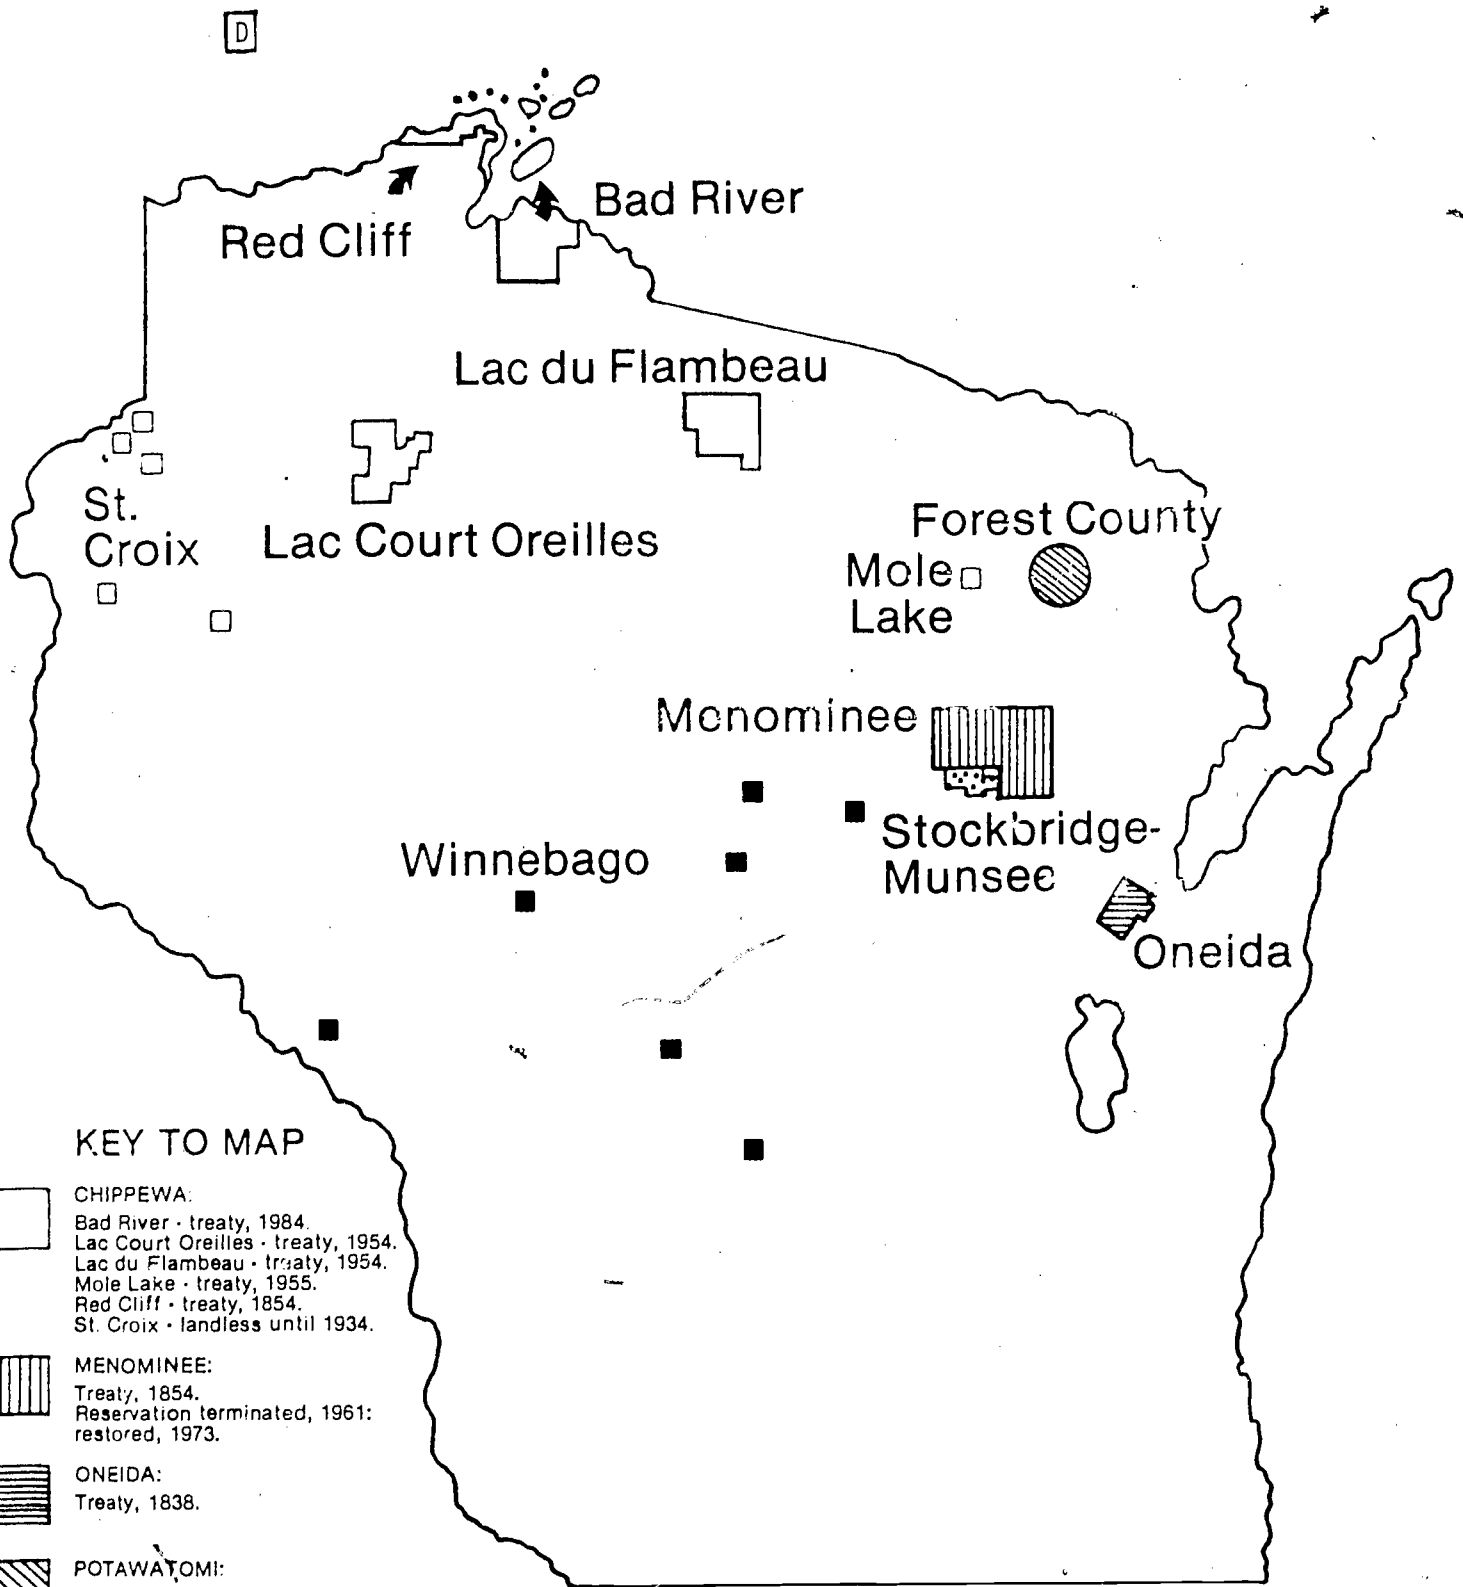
D

Red Cliff

Bad River

Lac du Flambeau

St. Croix

Lac Court Oreilles

Forest County

Mole Lake

Menominee

Stockbridge-Munsee

Winnebago

Oneida

KEY TO MAP

CHIPPEWA:
Bad River · treaty, 1984.
Lac Court Oreilles · treaty, 1954.
Lac du Flambeau · treaty, 1954.
Mole Lake · treaty, 1955.
Red Cliff · treaty, 1854.
St. Croix · landless until 1934.

MENOMINEE:
Treaty, 1854.
Reservation terminated, 1961: restored, 1973.

ONEIDA:
Treaty, 1838.

POTAWATOMI: